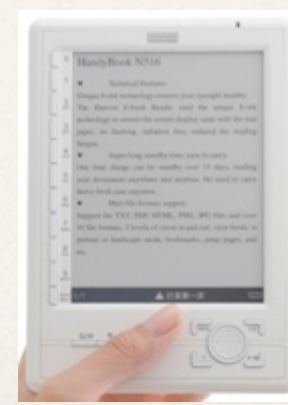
HandyBook N516

Technical Features

Unique E-ink technology protects your eyesight healthy.

The Hanvon E-book Reader used the unique E-ink technology to ensure the screen display come with the real paper, no flashing, radiation free, reduced the reading fatigue.

Super-long standby time, easy to carry

One time charge can be standby over 15 days, reading your documents anywhere and anytime. No need to carry heavy book case anymore.

Main file formats support

Support the TXT, PDF, HTML, PNG, JPG files and over 10 file formats, Flexible of zoom in and out, view books in portrait or landscape mode, bookmarks, jump pages, and etc.

1/1

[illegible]